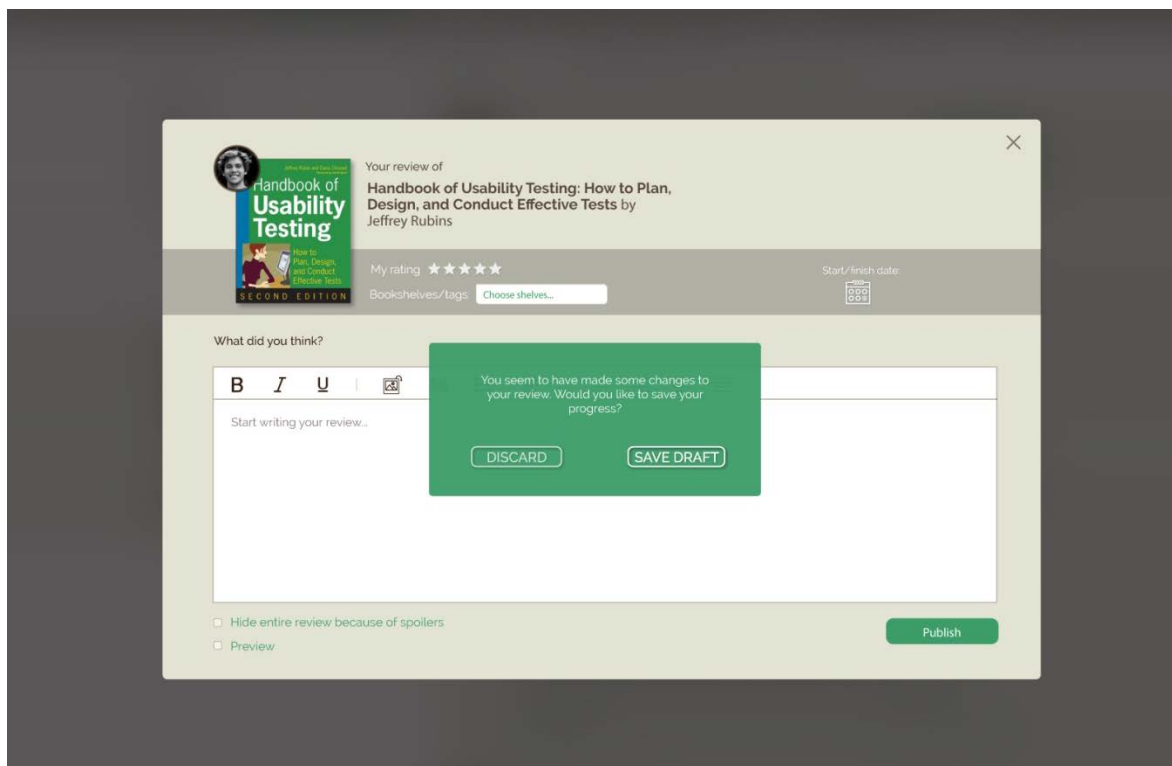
Jeffrey Rubin and Dana Chisnell
Handbook of Usability Testing
How to Plan, Design, and Conduct Effective Tests
SECOND EDITION

Your review of
**Handbook of Usability Testing: How to Plan, Design, and Conduct Effective Tests** by Jeffrey Rubins

My rating ★★★★★
Bookshelves/tags Choose shelves...

Start/finish date:

What did you think?

B I U

Start writing your review...

You seem to have made some changes to your review. Would you like to save your progress?

DISCARD SAVE DRAFT

Hide entire review because of spoilers
Preview

Publish